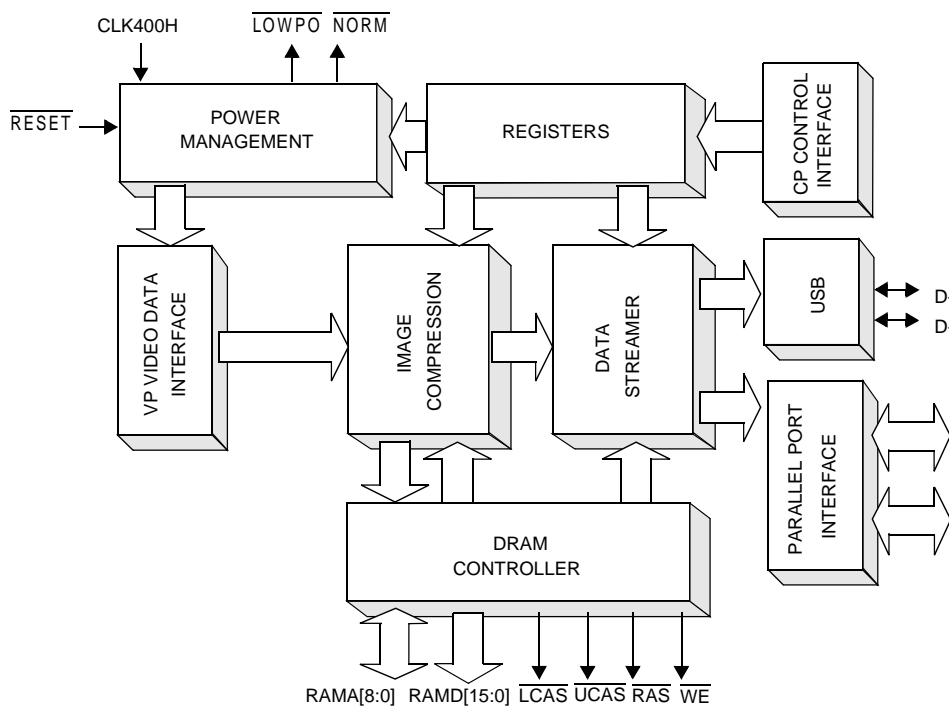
CLK400H
$\overline{\text{LOWPO}}$ $\overline{\text{NORM}}$
$\overline{\text{RESET}}$
POWER MANAGEMENT
REGISTERS
CP CONTROL INTERFACE
VP VIDEO DATA INTERFACE
IMAGE COMPRESSION
DATA STREAMER
USB
D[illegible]
D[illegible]
PARALLEL PORT INTERFACE
DRAM CONTROLLER
RAMA[8:0] RAMD[15:0] $\overline{\text{LCAS}}$ $\overline{\text{UCAS}}$ $\overline{\text{RAS}}$ $\overline{\text{WE}}$